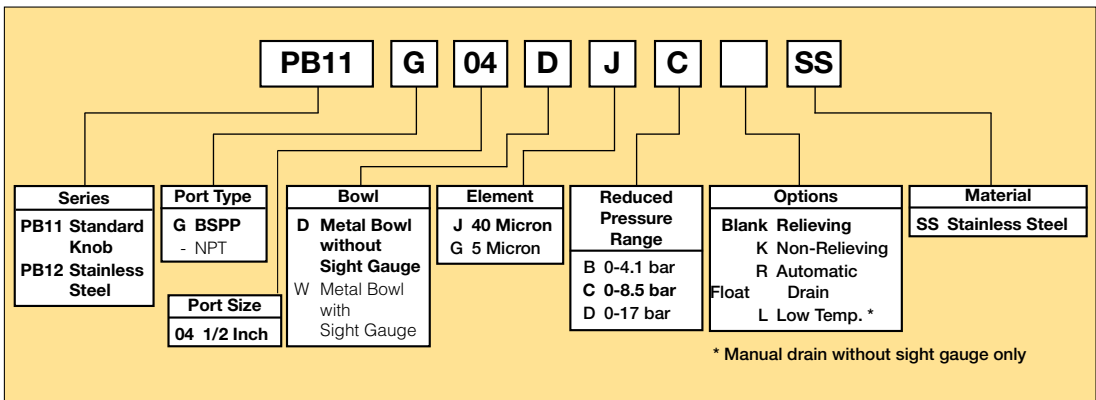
PB11 G 04 D J C SS

| Series |
|---|
| PB11 Standard Knob |
| PB12 Stainless Steel |

| Port Type |
|---|
| G BSPP |
| - NPT |

| Port Size |
|---|
| 04 1/2 Inch |

| Bowl |
|---|
| D Metal Bowl without Sight Gauge |
| W Metal Bowl with Sight Gauge |

| Element |
|---|
| J 40 Micron |
| G 5 Micron |

| Reduced Pressure Range |
|---|
| B 0-4.1 bar |
| C 0-8.5 bar |
| D 0-17 bar |

| Options |
|---|
| Blank Relieving |
| K Non-Relieving |
| R Automatic Float Drain |
| L Low Temp. * |

| Material |
|---|
| SS Stainless Steel |

* Manual drain without sight gauge only